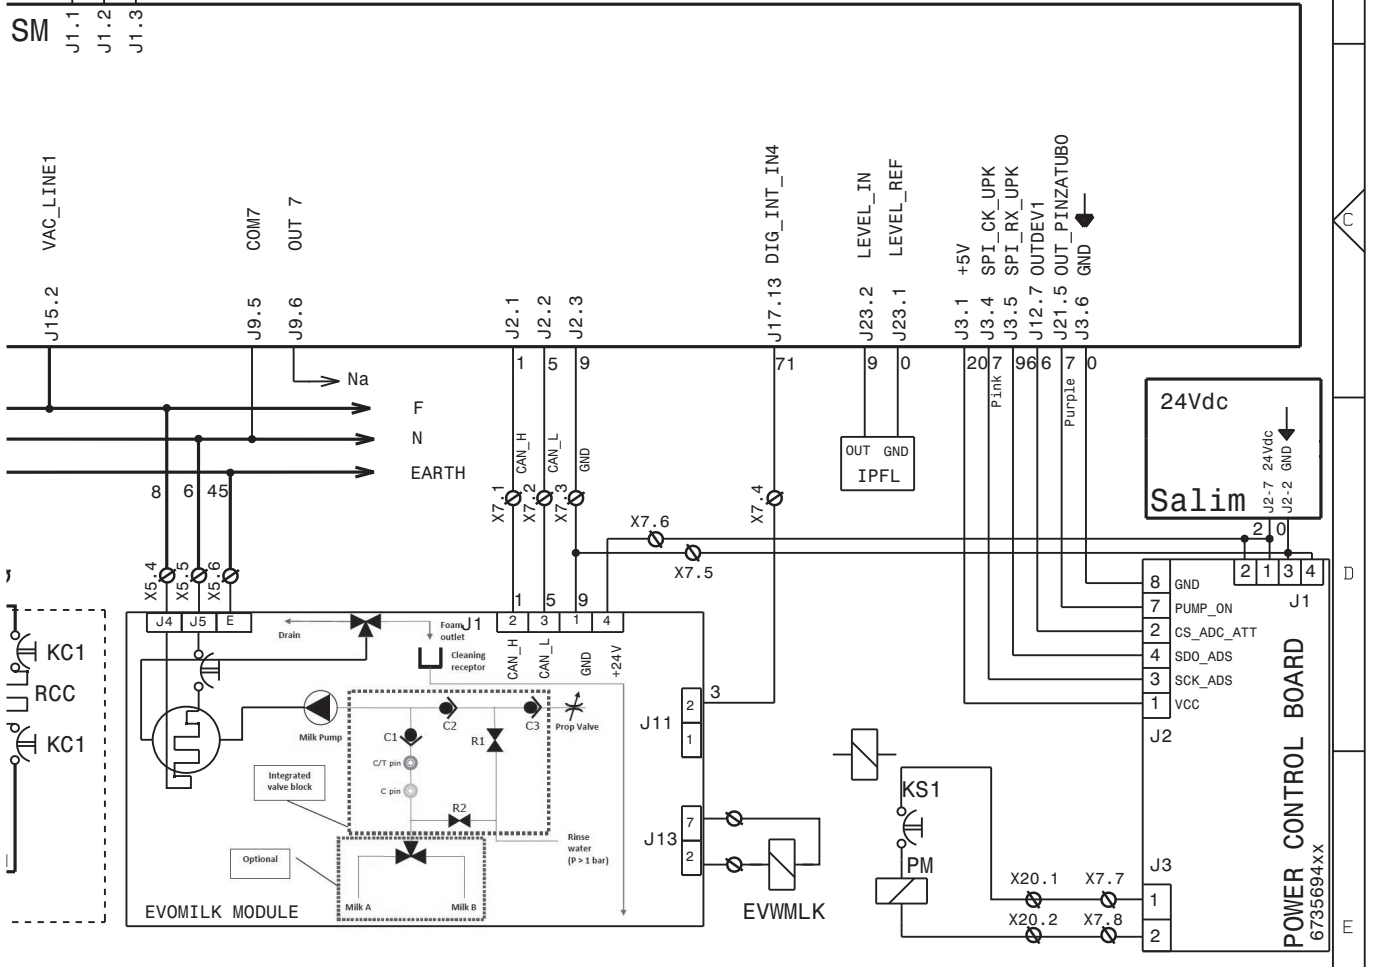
SM J1.1 J1.2 J1.3

VAC_LINE1 J15.2
COM7 J9.5
OUT 7 J9.6
J2.1 J2.2 J2.3
DIG_INT_IN4 J17.13
LEVEL_IN J23.2
LEVEL_REF J23.1
+5V J3.1
SPI_CK_UPK J3.4
SPI_RX_UPK J3.5
OUTDEV1 J12.7
OUT_PINZATUBO J21.5
GND J3.6

C

Na
F
N
EARTH

1 5 9 71 9 0 20 7 96 6 7 0

Pink Purple

CAN_H CAN_L GND

OUT GND
IPFL

24Vdc
Salim
J2-7 24Vdc
J2-2 GND

8 6 45

X7.1 X7.2 X7.3 X7.4
X7.6
X7.5
2 0
2 1 3 4
J1

X5.4 X5.5 X5.6

1 5 9

D

KC1
RCC
KC1

J4 J5 E
Drain
Foam outlet
J1
2 3 1 4
Cleaning receptor
CAN_H CAN_L GND +24V

8 GND
7 PUMP_ON
2 CS_ADC_ATT
4 SDO_ADS
3 SCK_ADS
1 VCC
J2

Milk Pump
C1
C2
C3
Prop Valve
R1
C/T pin
C pin
Integrated valve block
R2
Rinse water (P > 1 bar)
Optional
Milk A
Milk B
EVOMILK MODULE

J11 2 1 3
J13 7 2
EVWMLK

KS1
PM
X20.1 X7.7
X20.2 X7.8
J3
1
2

POWER CONTROL BOARD
6735694xx

E